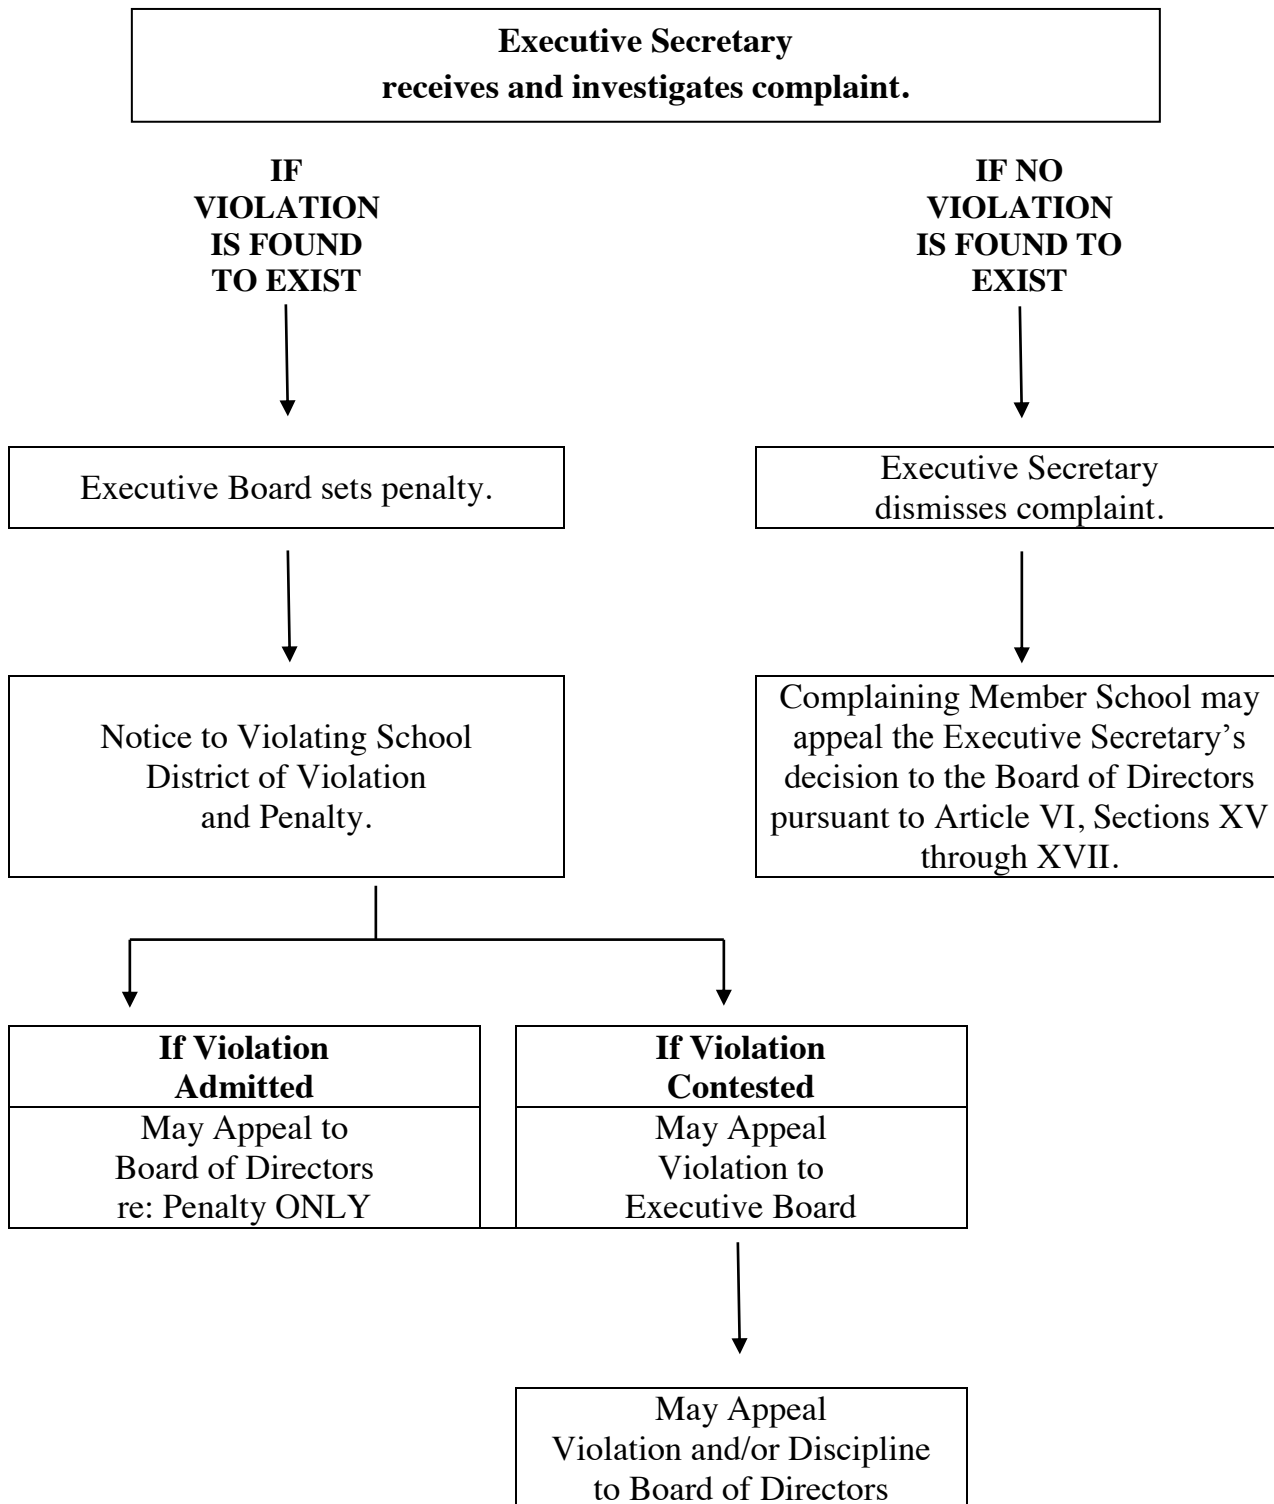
Executive Secretary
receives and investigates complaint.

IF VIOLATION IS FOUND TO EXIST

IF NO VIOLATION IS FOUND TO EXIST

Executive Board sets penalty.

Executive Secretary dismisses complaint.

Notice to Violating School District of Violation and Penalty.

Complaining Member School may appeal the Executive Secretary's decision to the Board of Directors pursuant to Article VI, Sections XV through XVII.

If Violation Admitted

May Appeal to Board of Directors re: Penalty ONLY

If Violation Contested

May Appeal Violation to Executive Board

May Appeal Violation and/or Discipline to Board of Directors